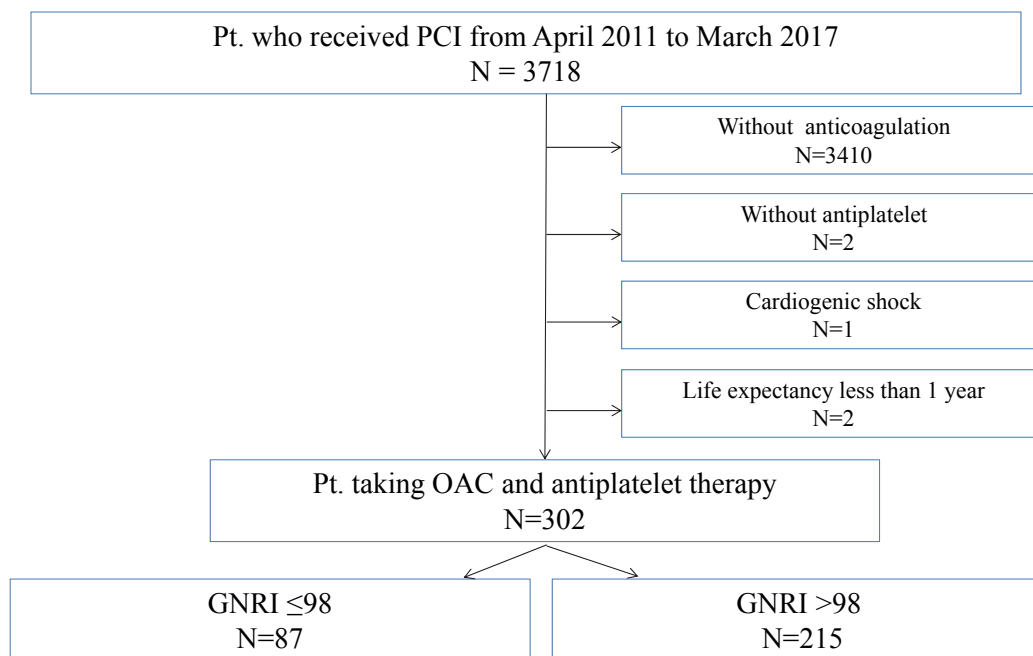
Pt. who received PCI from April 2011 to March 2017
N = 3718

Without anticoagulation
N=3410

Without antiplatelet
N=2

Cardiogenic shock
N=1

Life expectancy less than 1 year
N=2

Pt. taking OAC and antiplatelet therapy
N=302

GNRI ≤98
N=87

GNRI >98
N=215